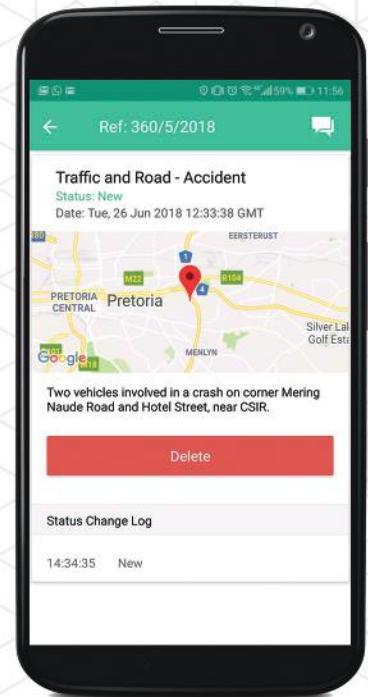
59% 11:56

Ref: 360/5/2018

Traffic and Road - Accident
Status: New
Date: Tue, 26 Jun 2018 12:33:38 GMT

EERSTERUST
1
M22
R104
4
PRETORIA CENTRAL
Pretoria
Silver Lal
Golf Esta
Google
MENLYN
M14

Two vehicles involved in a crash on corner Mering Naude Road and Hotel Street, near CSIR.

Delete

Status Change Log

14:34:35 New